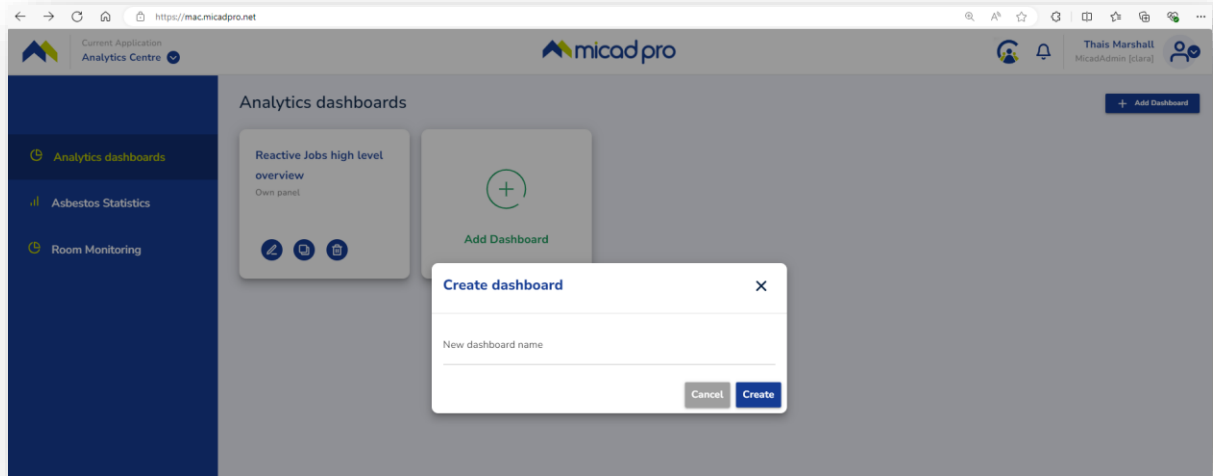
https://mac.micadpro.net

Current Application
Analytics Centre

micad pro

Thais Marshall
MicadAdmin [clara]

Analytics dashboards

+ Add Dashboard

Analytics dashboards

Asbestos Statistics

Room Monitoring

Reactive Jobs high level overview
Own panel

Add Dashboard

Create dashboard

New dashboard name

Cancel
Create